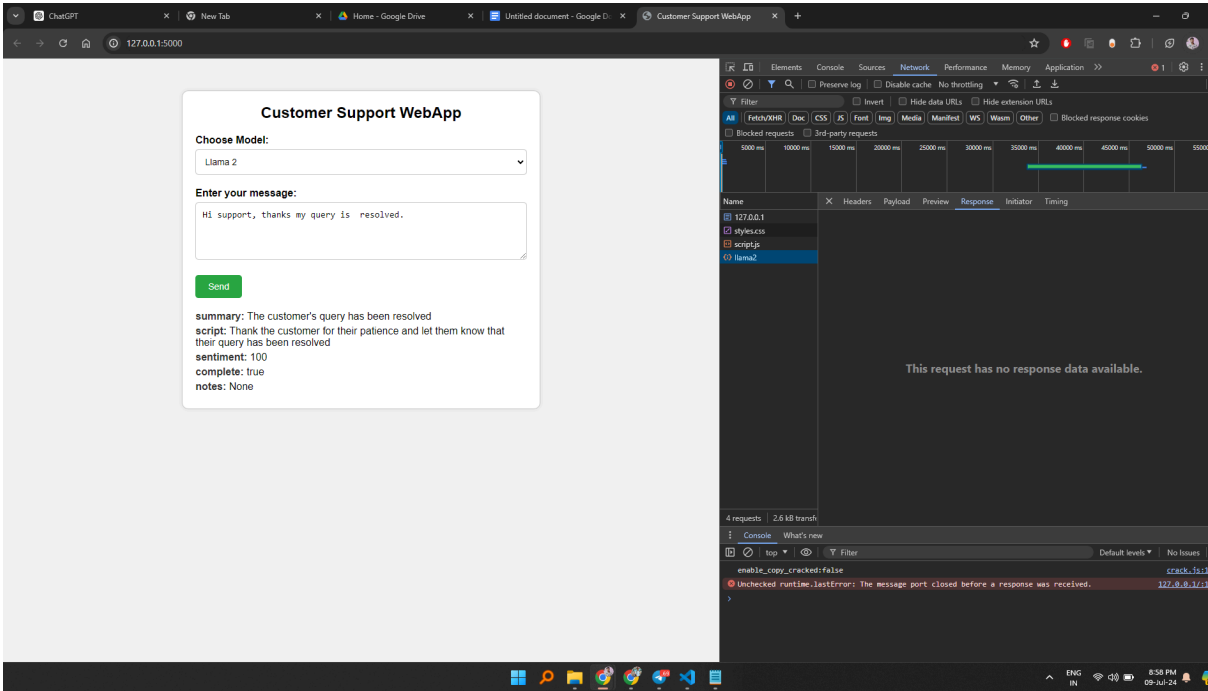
ChatGPT × New Tab × Home - Google Drive × Untitled document - Google Do × Customer Support WebApp × +

127.0.0.1:5000

Customer Support WebApp

Choose Model:

Llama 2

Enter your message:

Hi support, thanks my query is resolved.

Send

**summary:** The customer's query has been resolved
**script:** Thank the customer for their patience and let them know that their query has been resolved
**sentiment:** 100
**complete:** true
**notes:** None

Elements Console Sources Network Performance Memory Application >> 1

Preserve log Disable cache No throttling

Filter Invert Hide data URLs Hide extension URLs

All Fetch/XHR Doc CSS JS Font Img Media Manifest WS Wasm Other Blocked response cookies

Blocked requests 3rd-party requests

5000 ms 10000 ms 15000 ms 20000 ms 25000 ms 30000 ms 35000 ms 40000 ms 45000 ms 50000 ms 55000

Name × Headers Payload Preview Response Initiator Timing

127.0.0.1
styles.css
script.js
llama2

This request has no response data available.

4 requests | 2.6 kB transf

Console What's new

top Filter Default levels No Issues

enable_copy_cracked:false crack.js:1
Unchecked runtime.lastError: The message port closed before a response was received. 127.0.0.1/:1

ENG IN 8:58 PM 09-Jul-24